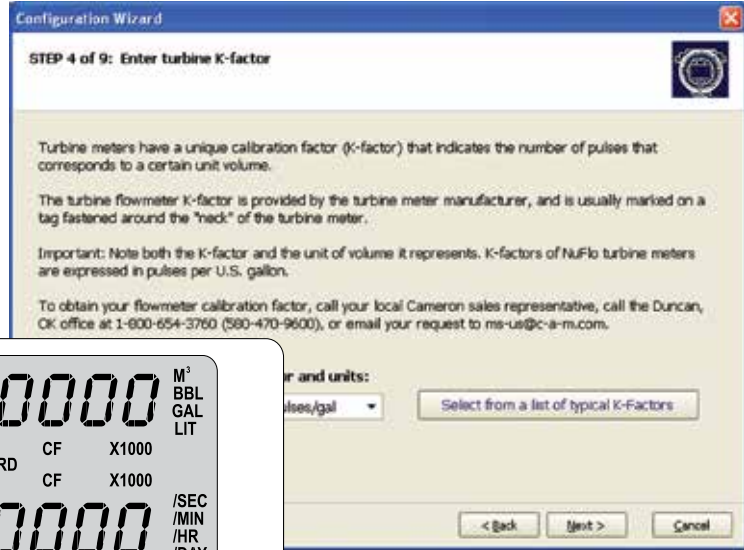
Configuration Wizard

STEP 4 of 9: Enter turbine K-factor

Turbine meters have a unique calibration factor (K-factor) that indicates the number of pulses that corresponds to a certain unit volume.

The turbine flowmeter K-factor is provided by the turbine meter manufacturer, and is usually marked on a tag fastened around the "neck" of the turbine meter.

Important: Note both the K-factor and the unit of volume it represents. K-factors of NuFlo turbine meters are expressed in pulses per U.S. gallon.

To obtain your flowmeter calibration factor, call your local Cameron sales representative, call the Duncan, OK office at 1-800-654-3760 (580-470-9600), or email your request to ms-us@c-a-m.com.

r and units:

lses/gal

Select from a list of typical K-Factors

< Back

Next >

Cancel

0000

$M^3$
BBL
GAL
LIT

CF
X1000
RD
CF
X1000

0000

/SEC
/MIN
/HR
/DAY